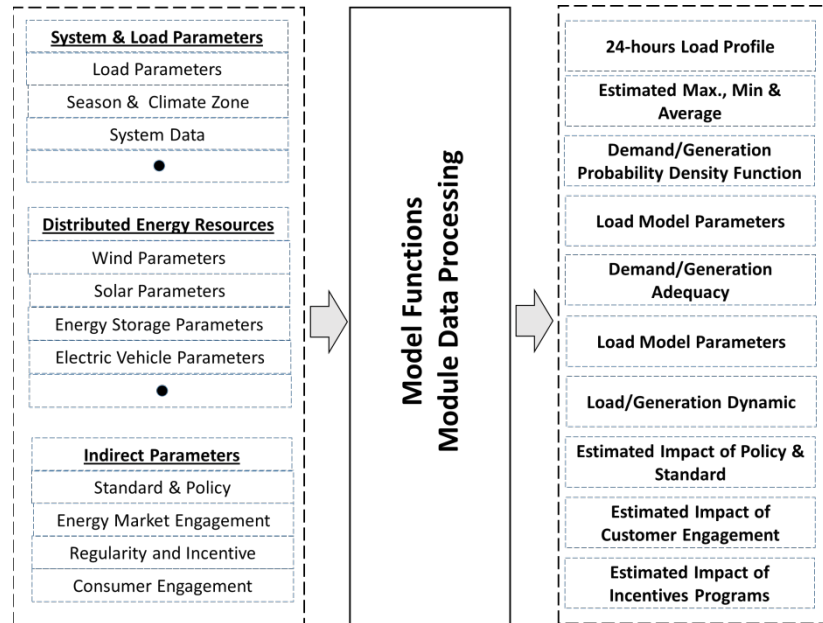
System & Load Parameters

Load Parameters

Season & Climate Zone

System Data

●

Distributed Energy Resources

Wind Parameters

Solar Parameters

Energy Storage Parameters

Electric Vehicle Parameters

●

Indirect Parameters

Standard & Policy

Energy Market Engagement

Regularity and Incentive

Consumer Engagement

Model Functions
Module Data Processing

24-hours Load Profile

Estimated Max., Min & Average

Demand/Generation Probability Density Function

Load Model Parameters

Demand/Generation Adequacy

Load Model Parameters

Load/Generation Dynamic

Estimated Impact of Policy & Standard

Estimated Impact of Customer Engagement

Estimated Impact of Incentives Programs